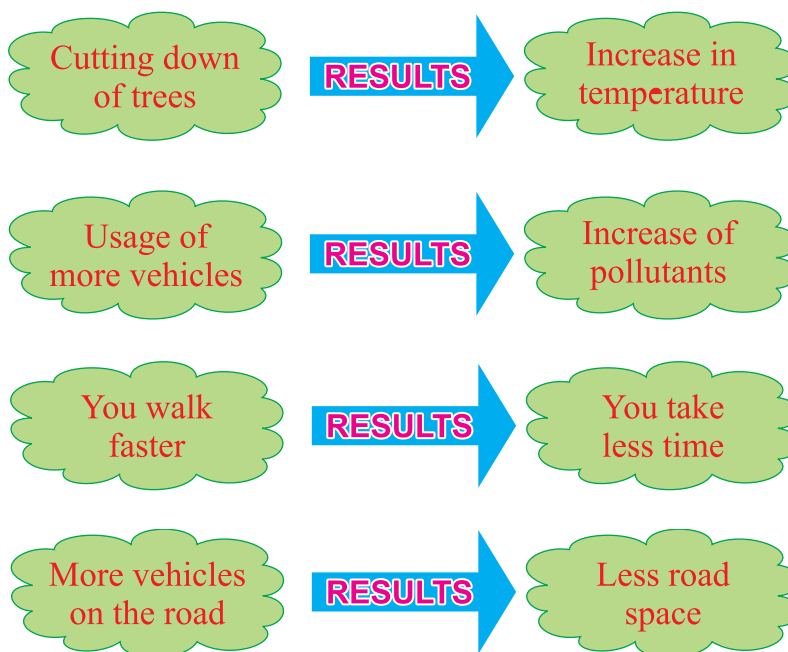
Cutting down of trees

RESULTS

Increase in temperature

Usage of more vehicles

RESULTS

Increase of pollutants

You walk faster

RESULTS

You take less time

More vehicles on the road

RESULTS

Less road space